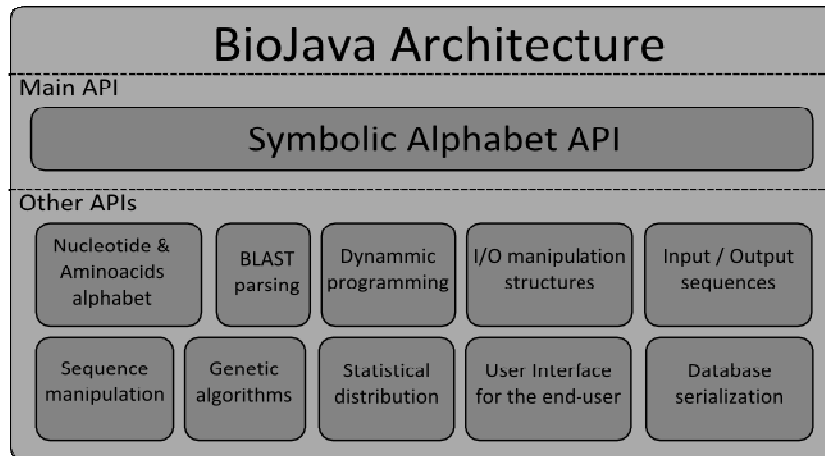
BioJava Architecture

Main API

Symbolic Alphabet API

Other APIs

Nucleotide & Aminoacids alphabet

BLAST parsing

Dynammic programming

I/O manipulation structures

Input / Output sequences

Sequence manipulation

Genetic algorithms

Statistical distribution

User Interface for the end-user

Database serialization